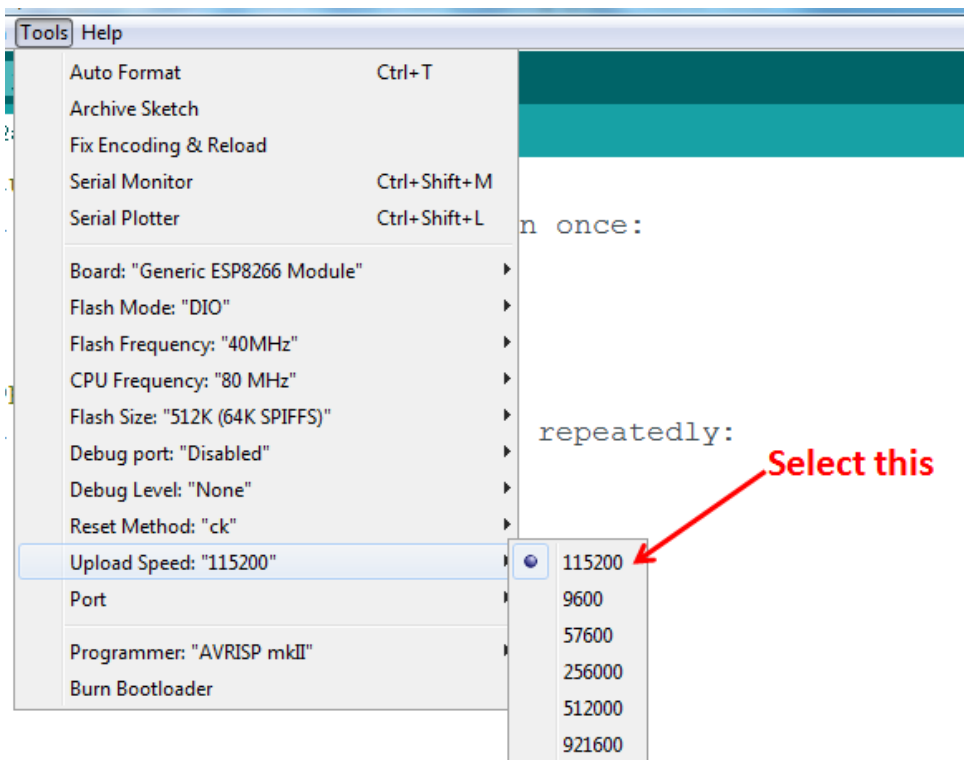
Tools Help

Auto Format Ctrl+T
Archive Sketch
Fix Encoding & Reload
Serial Monitor Ctrl+Shift+M
Serial Plotter Ctrl+Shift+L

Board: "Generic ESP8266 Module"
Flash Mode: "DIO"
Flash Frequency: "40MHz"
CPU Frequency: "80 MHz"
Flash Size: "512K (64K SPIFFS)"
Debug port: "Disabled"
Debug Level: "None"
Reset Method: "ck"
Upload Speed: "115200"
Port

Programmer: "AVRISP mkII"
Burn Bootloader

n once:

repeatedly:

Select this

115200
9600
57600
256000
512000
921600